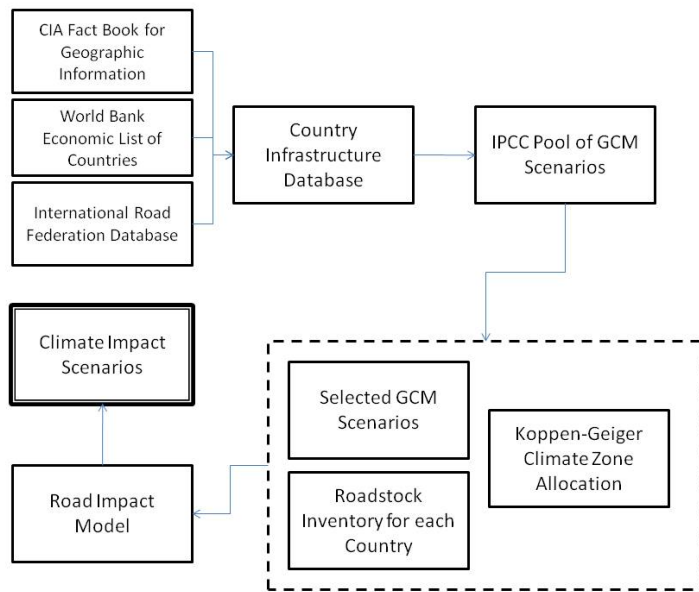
CIA Fact Book for Geographic Information

World Bank Economic List of Countries

International Road Federation Database

Country Infrastructure Database

IPCC Pool of GCM Scenarios

Climate Impact Scenarios

Selected GCM Scenarios

Koppen-Geiger Climate Zone Allocation

Road Impact Model

Roadstock Inventory for each Country